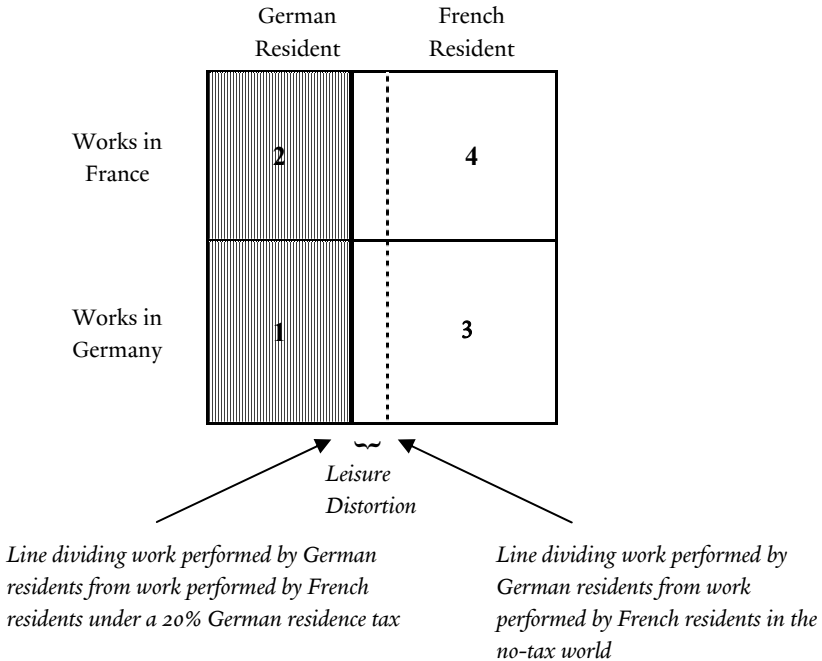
German Resident

French Resident

Works in France

Works in Germany

2

4

1

3

Leisure Distortion

Line dividing work performed by German residents from work performed by French residents under a 20% German residence tax

Line dividing work performed by German residents from work performed by French residents in the no-tax world